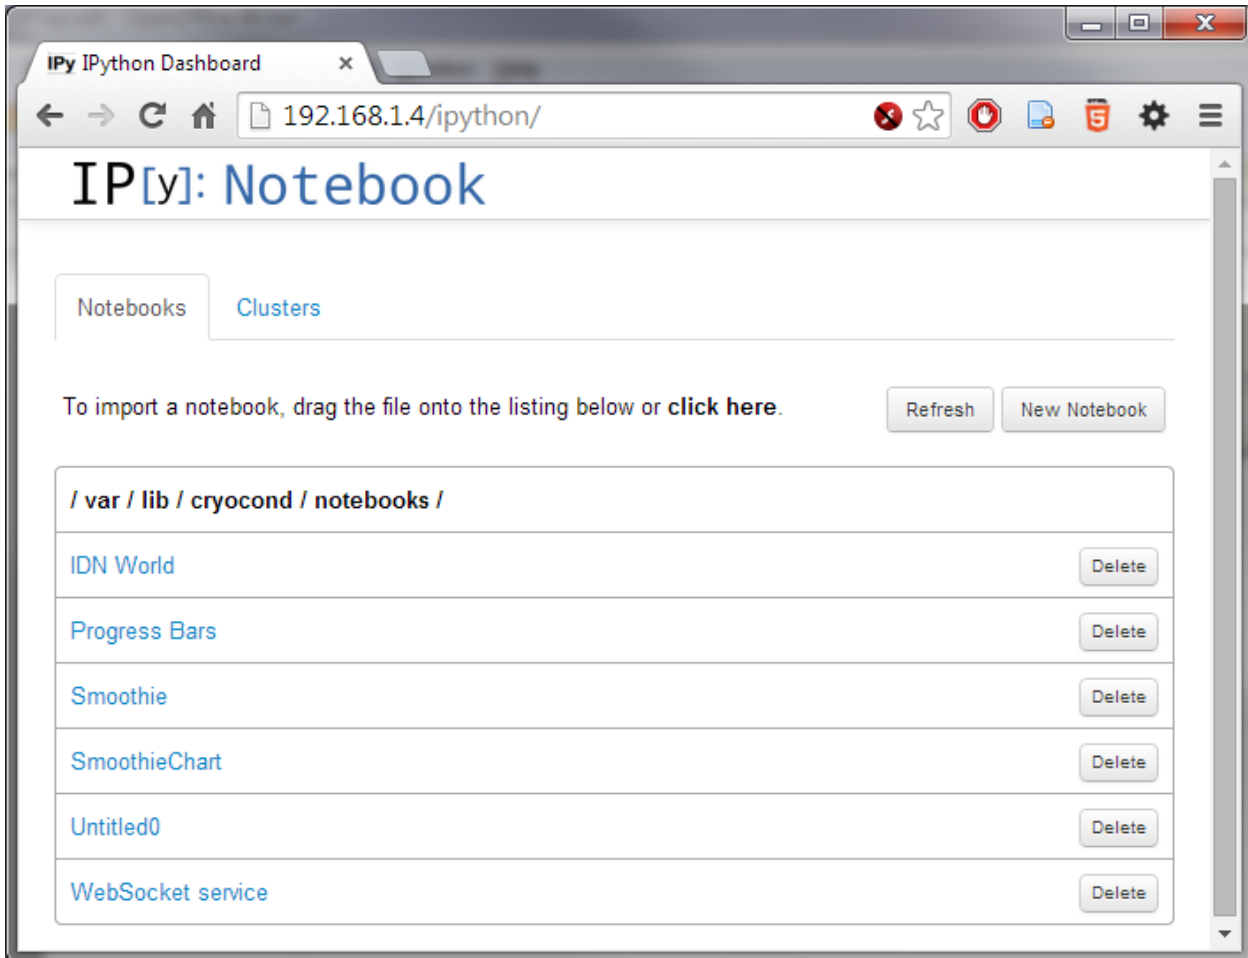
IPy IPython Dashboard ×

192.168.1.4/ipython/

IP[y]: Notebook

Notebooks Clusters

To import a notebook, drag the file onto the listing below or **click here**.

Refresh New Notebook

/ var / lib / cryocond / notebooks /

IDN World Delete

Progress Bars Delete

Smoothie Delete

SmoothieChart Delete

Untitled0 Delete

WebSocket service Delete